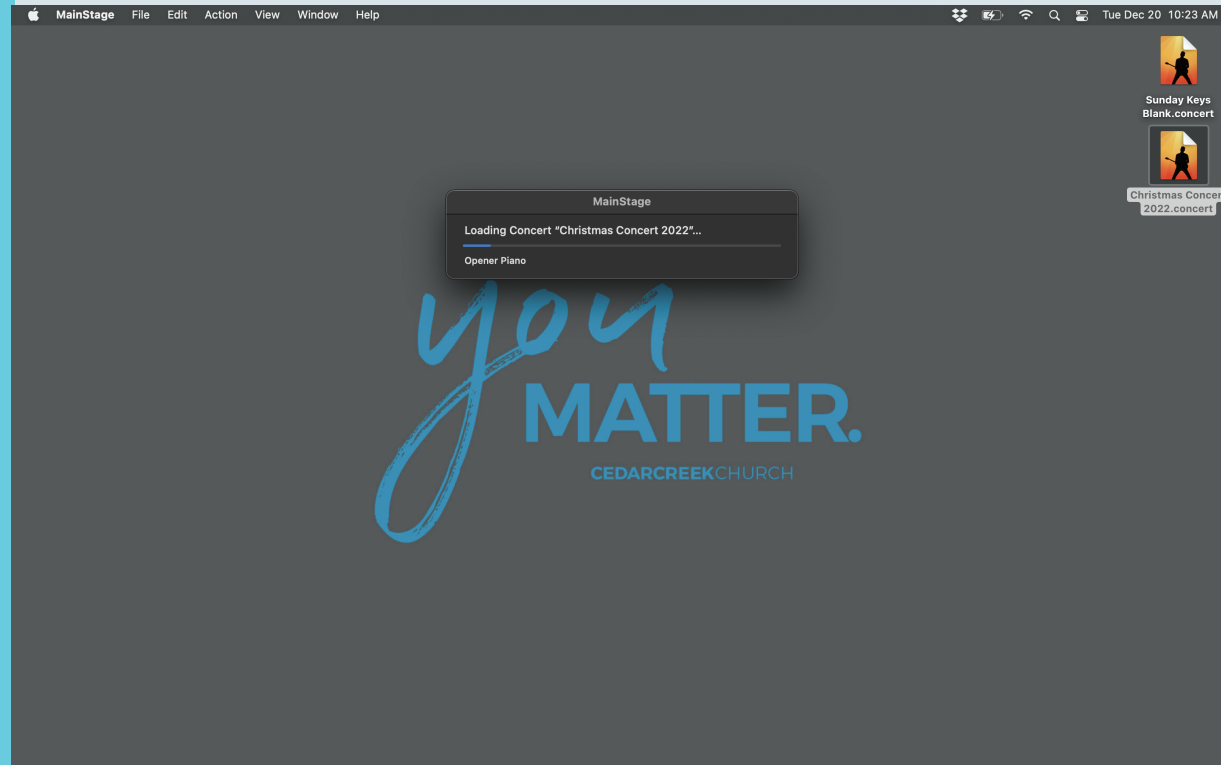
MainStage File Edit Action View Window Help

Tue Dec 20 10:23 AM

Sunday Keys Blank.concert

Christmas Concer 2022.concert

MainStage

Loading Concert “Christmas Concert 2022”...

Opener Piano

you

MATTER.

CEDARCREEKCHURCH